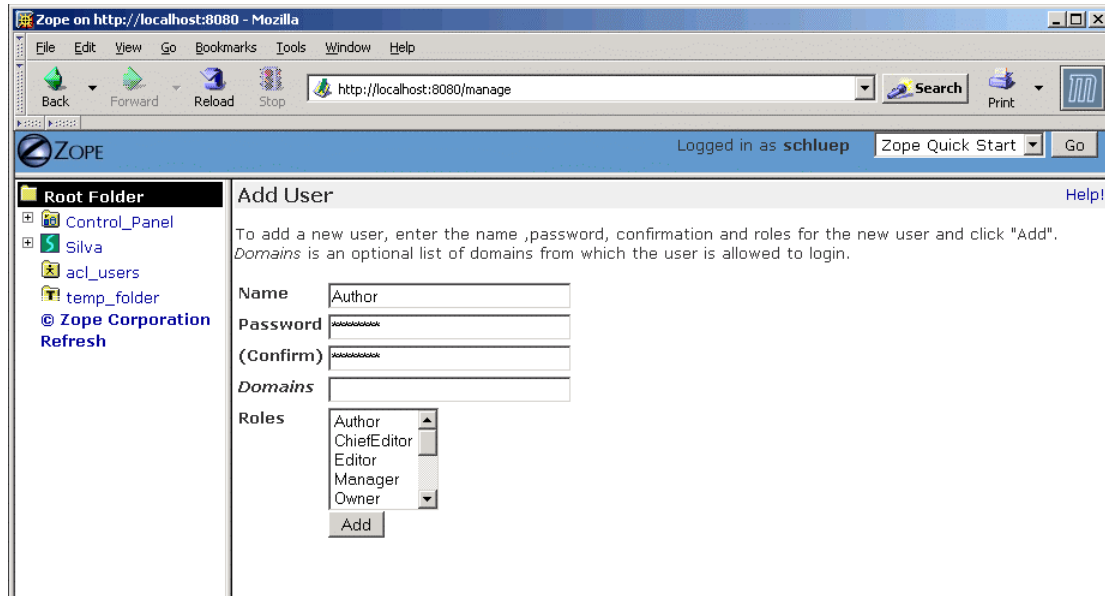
Zope on http://localhost:8080 - Mozilla

File Edit View Go Bookmarks Tools Window Help

Back Forward Reload Stop http://localhost:8080/manage Search Print

ZOPE

Logged in as **schluep** Zope Quick Start Go

Root Folder
Control_Panel
Silva
acl_users
temp_folder
© Zope Corporation
Refresh

Add User

Help!

To add a new user, enter the name ,password, confirmation and roles for the new user and click "Add". *Domains* is an optional list of domains from which the user is allowed to login.

Name Author
Password ********
(Confirm) ********
*Domains*
Roles
Author
ChiefEditor
Editor
Manager
Owner

Add